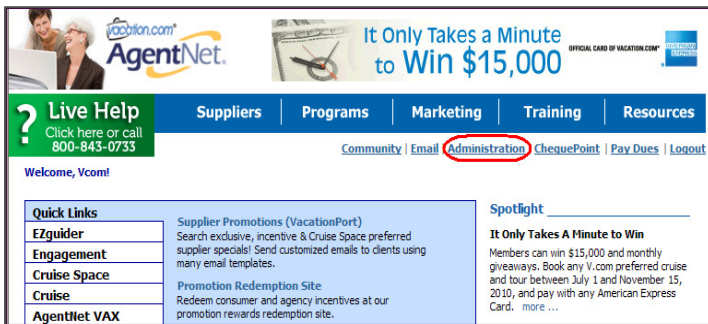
vacation.com® AgentNet

It Only Takes a Minute to Win $15,000

OFFICIAL CARD OF VACATION.COM®

AMERICAN EXPRESS

? Live Help Click here or call 800-843-0733

Suppliers | Programs | Marketing | Training | Resources

Community | Email | Administration | ChequePoint | Pay Dues | Logout

Welcome, Vcom!

Quick Links

EZguider

Engagement

Cruise Space

Cruise

AgentNet VAX

Supplier Promotions (VacationPort)

Search exclusive, incentive & Cruise Space preferred supplier specials! Send customized emails to clients using many email templates.

Promotion Redemption Site

Redeem consumer and agency incentives at our promotion rewards redemption site.

Spotlight

It Only Takes A Minute to Win

Members can win $15,000 and monthly giveaways. Book any V.com preferred cruise and tour between July 1 and November 15, 2010, and pay with any American Express Card. more ...